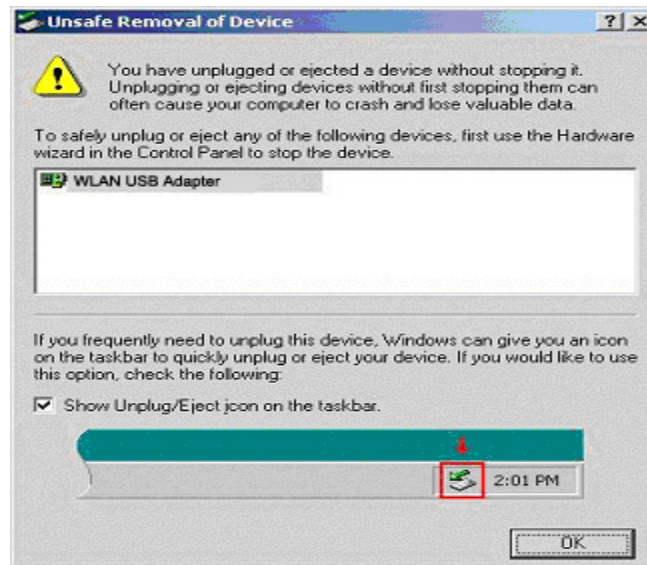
Unsafe Removal of Device

?

X

You have unplugged or ejected a device without stopping it. Unplugging or ejecting devices without first stopping them can often cause your computer to crash and lose valuable data.

To safely unplug or eject any of the following devices, first use the Hardware wizard in the Control Panel to stop the device.

WLAN USB Adapter

If you frequently need to unplug this device, Windows can give you an icon on the taskbar to quickly unplug or eject your device. If you would like to use this option, check the following:

Show Unplug/Eject icon on the taskbar.

2:01 PM

OK